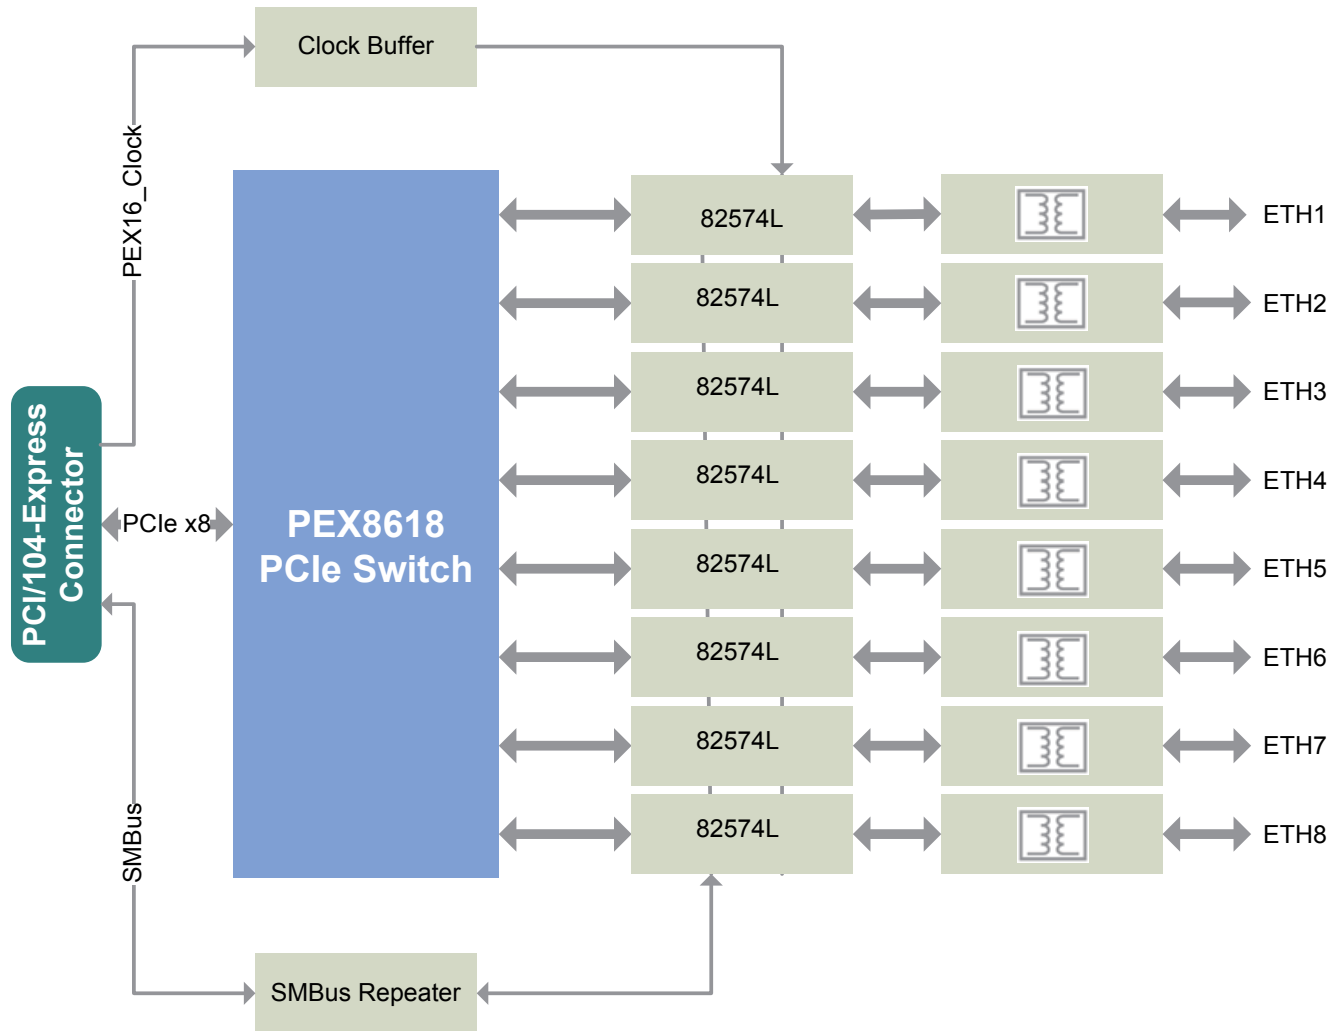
Clock Buffer

PEX16_Clock

PCI/104-Express Connector

PCIe x8

PEX8618 PCIe Switch

82574L
82574L
82574L
82574L
82574L
82574L
82574L
82574L

ETH1
ETH2
ETH3
ETH4
ETH5
ETH6
ETH7
ETH8

SMBus

SMBus Repeater